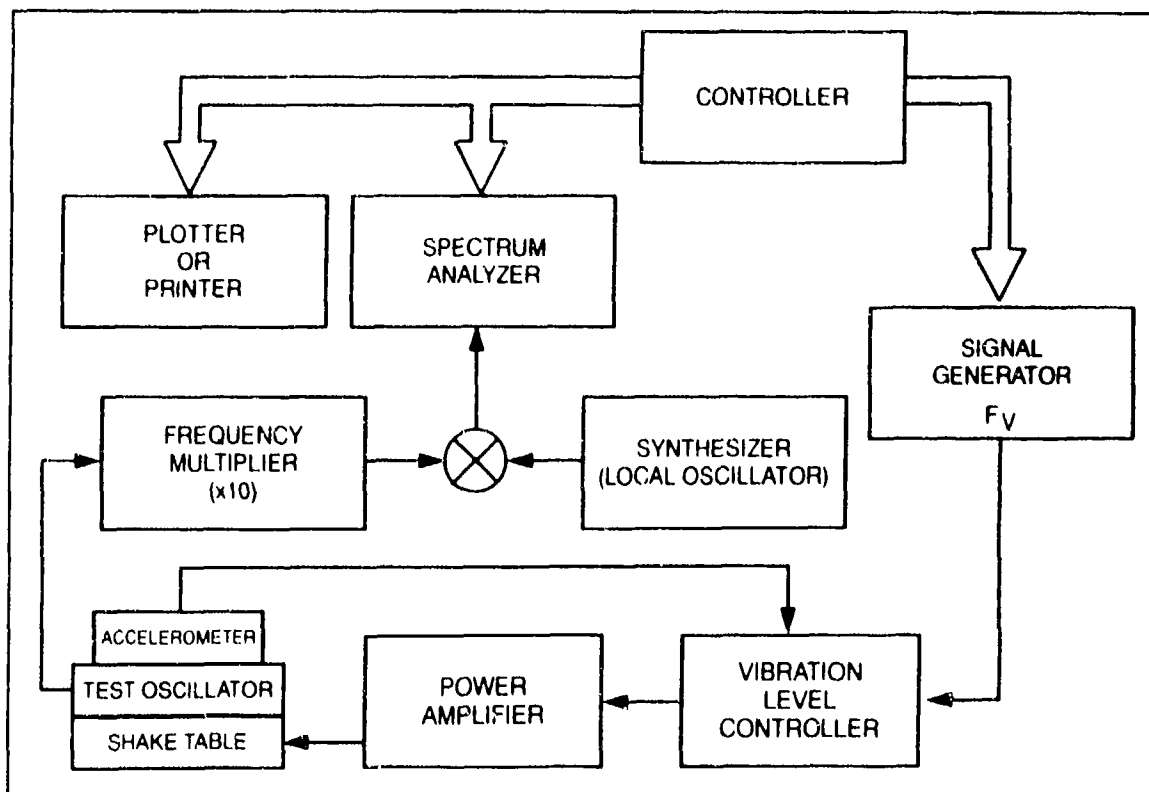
CONTROLLER

PLOTTER OR PRINTER

SPECTRUM ANALYZER

SIGNAL GENERATOR $F_V$

FREQUENCY MULTIPLIER (x10)

SYNTHESIZER (LOCAL OSCILLATOR)

ACCELEROMETER

TEST OSCILLATOR

SHAKE TABLE

POWER AMPLIFIER

VIBRATION LEVEL CONTROLLER